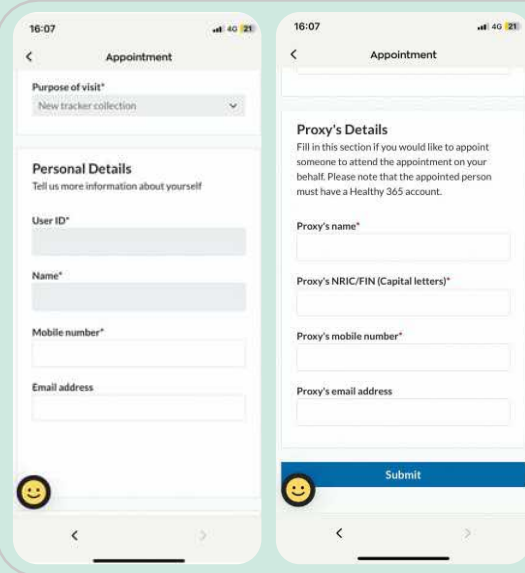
16:07

4G 21

<

Appointment

Purpose of visit*

New tracker collection

Personal Details

Tell us more information about yourself

User ID*

Name*

Mobile number*

Email address

<

>

16:07

4G 21

<

Appointment

Proxy's Details

Fill in this section if you would like to appoint someone to attend the appointment on your behalf. Please note that the appointed person must have a Healthy 365 account.

Proxy's name*

Proxy's NRIC/FIN (Capital letters)*

Proxy's mobile number*

Proxy's email address

Submit

<

>